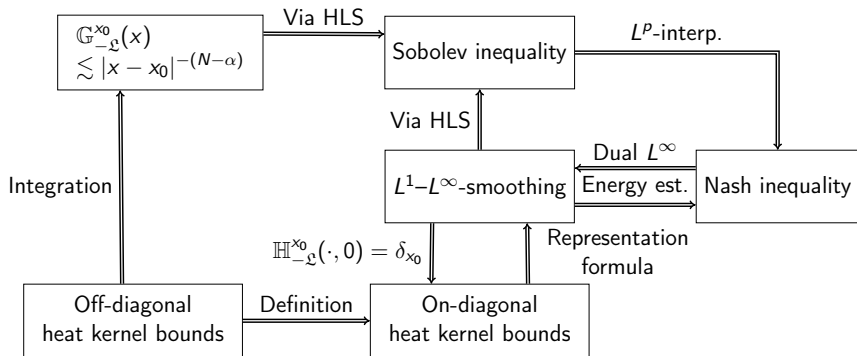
$\mathbb{G}^{x_0}_{-\mathfrak{L}}(x)$
$\lesssim |x-x_0|^{-(N-\alpha)}$

Via HLS

Sobolev inequality

$L^p$-interp.

Via HLS

Dual $L^\infty$

$L^1$–$L^\infty$-smoothing

Energy est.

Nash inequality

Integration

$\mathbb{H}^{x_0}_{-\mathfrak{L}}(\cdot,0)=\delta_{x_0}$

Representation formula

Off-diagonal heat kernel bounds

Definition

On-diagonal heat kernel bounds